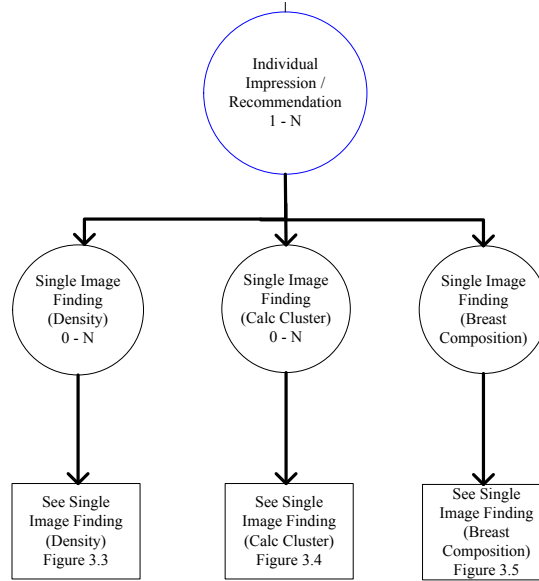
Individual Impression / Recommendation 1 - N

Single Image Finding (Density) 0 - N

Single Image Finding (Calc Cluster) 0 - N

Single Image Finding (Breast Composition)

See Single Image Finding (Density) Figure 3.3

See Single Image Finding (Calc Cluster) Figure 3.4

See Single Image Finding (Breast Composition) Figure 3.5